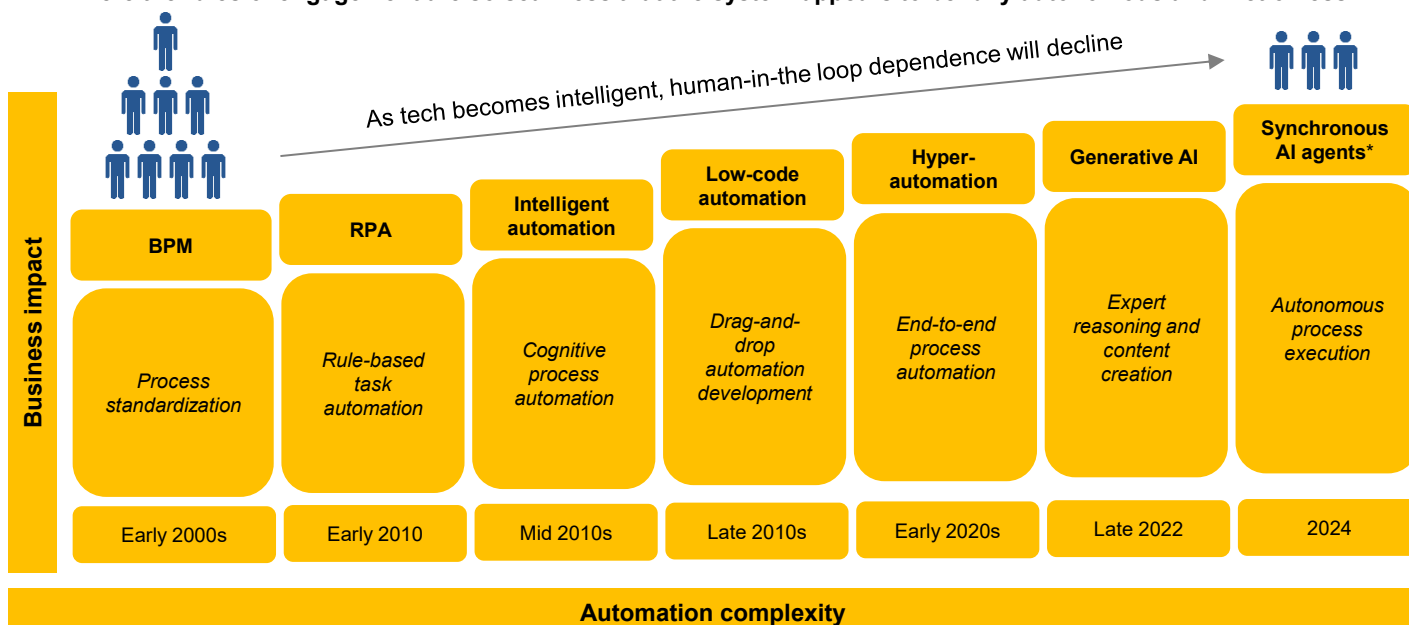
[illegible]

As tech becomes intelligent, human-in-the loop dependence will decline

Business impact

BPM

Process standardization

Early 2000s

RPA

Rule-based task automation

Early 2010

Intelligent automation

Cognitive process automation

Mid 2010s

Low-code automation

Drag-and-drop automation development

Late 2010s

Hyper-automation

End-to-end process automation

Early 2020s

Generative AI

Expert reasoning and content creation

Late 2022

Synchronous AI agents*

Autonomous process execution

2024

Automation complexity